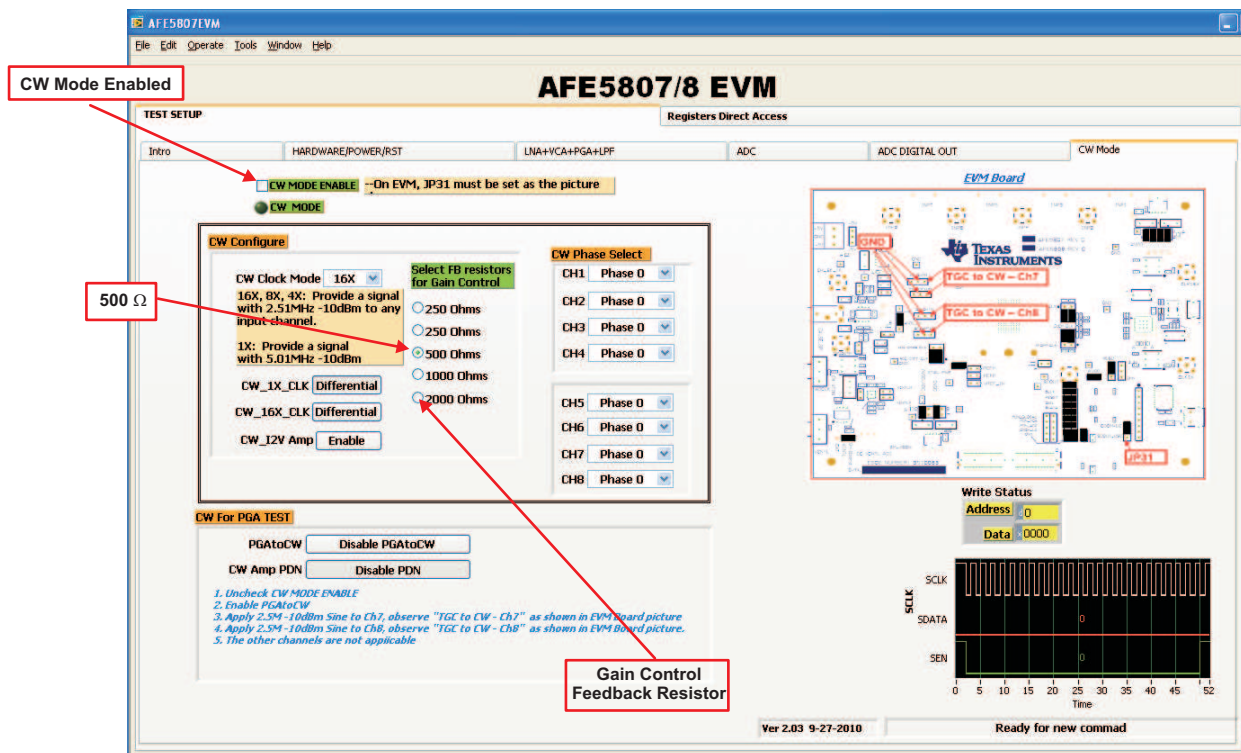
AFE5807EVM

File Edit Operate Tools Window Help

CW Mode Enabled

AFE5807/8 EVM

TEST SETUP

Registers Direct Access

Intro | HARDWARE/POWER/RST | LNA+VCA+PGA+LPF | ADC | ADC DIGITAL OUT | CW Mode

CW MODE ENABLE --On EVM, JP31 must be set as the picture

CW MODE

CW Configure

CW Clock Mode 16X

16X, 8X, 4X: Provide a signal with 2.51MHz -10dBm to any input channel.

1X: Provide a signal with 5.01MHz -10dBm

Select FB resistors for Gain Control

250 Ohms
250 Ohms
500 Ohms
1000 Ohms
2000 Ohms

500 Ω

CW_1X_CLK Differential

CW_16X_CLK Differential

CW_I2V Amp Enable

CW Phase Select

CH1 Phase 0
CH2 Phase 0
CH3 Phase 0
CH4 Phase 0

CH5 Phase 0
CH6 Phase 0
CH7 Phase 0
CH8 Phase 0

EVM Board

GND

TEXAS INSTRUMENTS

TGC to CW – Ch7

TGC to CW – Ch8

JP31

Write Status

Address 0

Data 0000

CW For PGA TEST

PGAtoCW Disable PGAtoCW

CW Amp PDN Disable PDN

1. Uncheck CW MODE ENABLE
2. Enable PGAtoCW
3. Apply 2.5M -10dBm Sine to Ch7, observe "TGC to CW - Ch7" as shown in EVM Board picture
4. Apply 2.5M -10dBm Sine to Ch8, observe "TGC to CW - Ch8" as shown in EVM Board picture.
5. The other channels are not applicable

Gain Control Feedback Resistor

SCLK

SCLK

SDATA

SEN

0

0

0 5 10 15 20 25 30 35 40 45 52

Time

Ver 2.03 9-27-2010

Ready for new commad